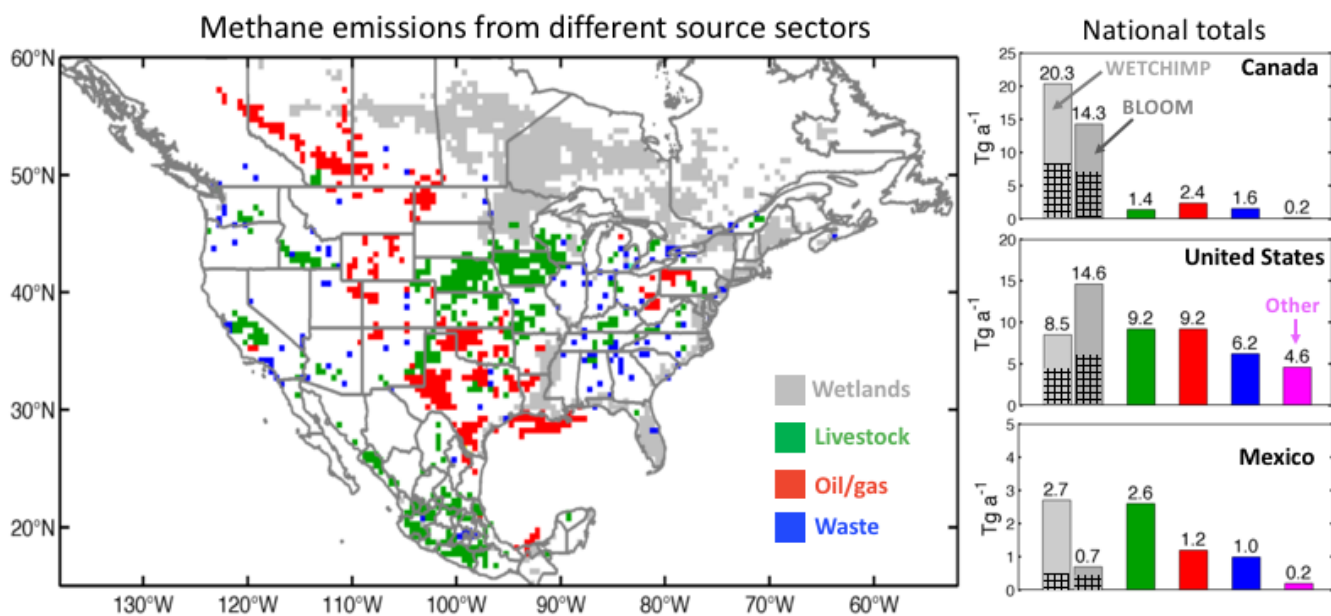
Methane emissions from different source sectors

60°N
50°N
40°N
30°N
20°N
130°W 120°W 110°W 100°W 90°W 80°W 70°W 60°W

Wetlands
Livestock
Oil/gas
Waste

National totals

Canada
WETCHIMP
BLOOM
$\text{Tg a}^{-1}$
25 20 15 10 5 0
20.3 14.3 1.4 2.4 1.6 0.2

United States
$\text{Tg a}^{-1}$
20 15 10 5 0
8.5 14.6 9.2 9.2 6.2 4.6
Other

Mexico
$\text{Tg a}^{-1}$
5 4 3 2 1 0
2.7 0.7 2.6 1.2 1.0 0.2